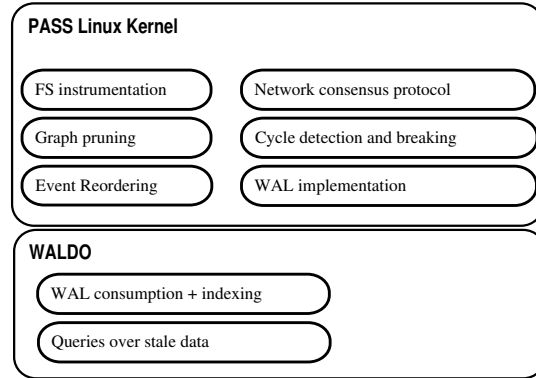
PASS Linux Kernel

FS instrumentation

Network consensus protocol

Graph pruning

Cycle detection and breaking

Event Reordering

WAL implementation

WALDO

WAL consumption + indexing

Queries over stale data